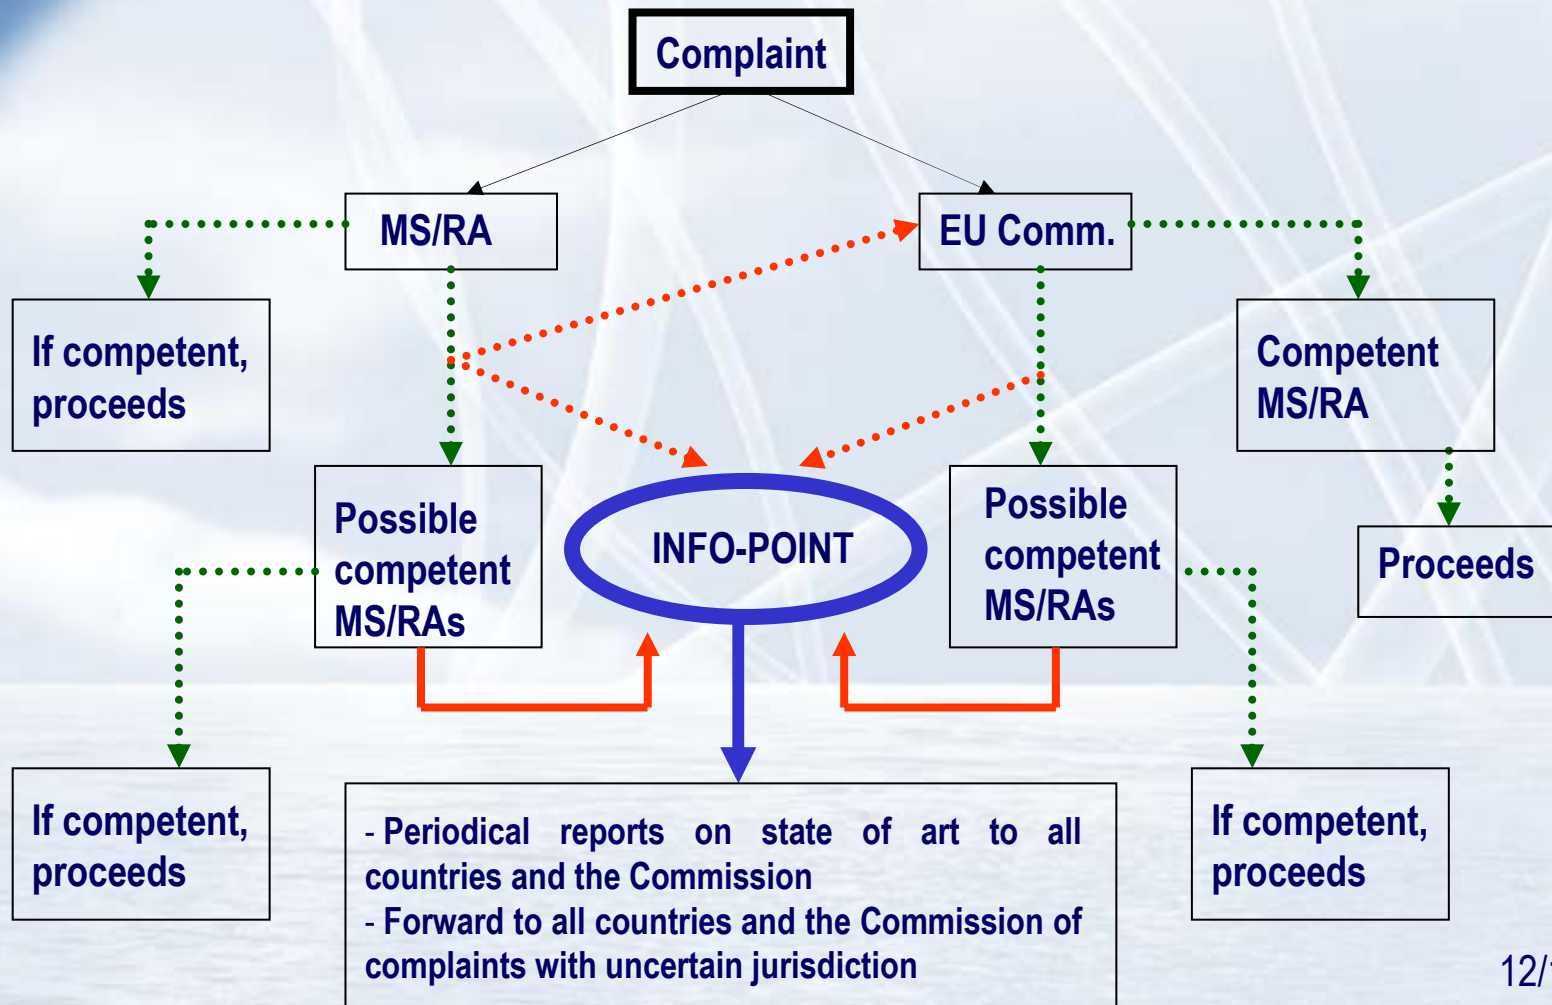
Complaint

MS/RA

EU Comm.

If competent, proceeds

Competent MS/RA

Possible competent MS/RAs

INFO-POINT

Possible competent MS/RAs

Proceeds

If competent, proceeds

- Periodical reports on state of art to all countries and the Commission
- Forward to all countries and the Commission of complaints with uncertain jurisdiction

If competent, proceeds

12/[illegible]